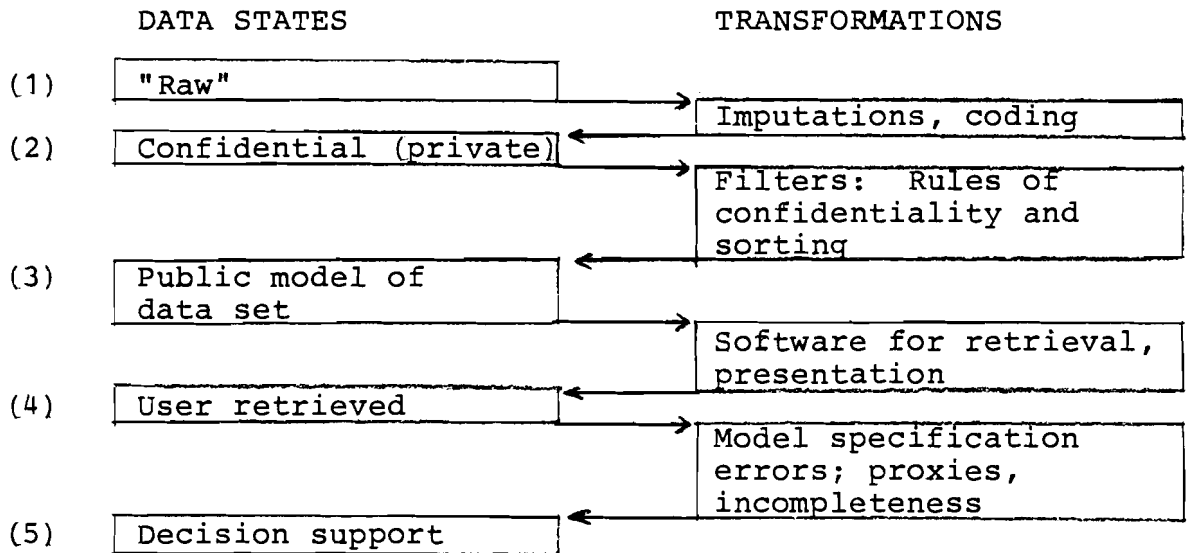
DATA STATES

TRANSFORMATIONS

(1) "Raw"

Imputations, coding

(2) Confidential (private)

Filters: Rules of confidentiality and sorting

(3) Public model of data set

Software for retrieval, presentation

(4) User retrieved

Model specification errors; proxies, incompleteness

(5) Decision support